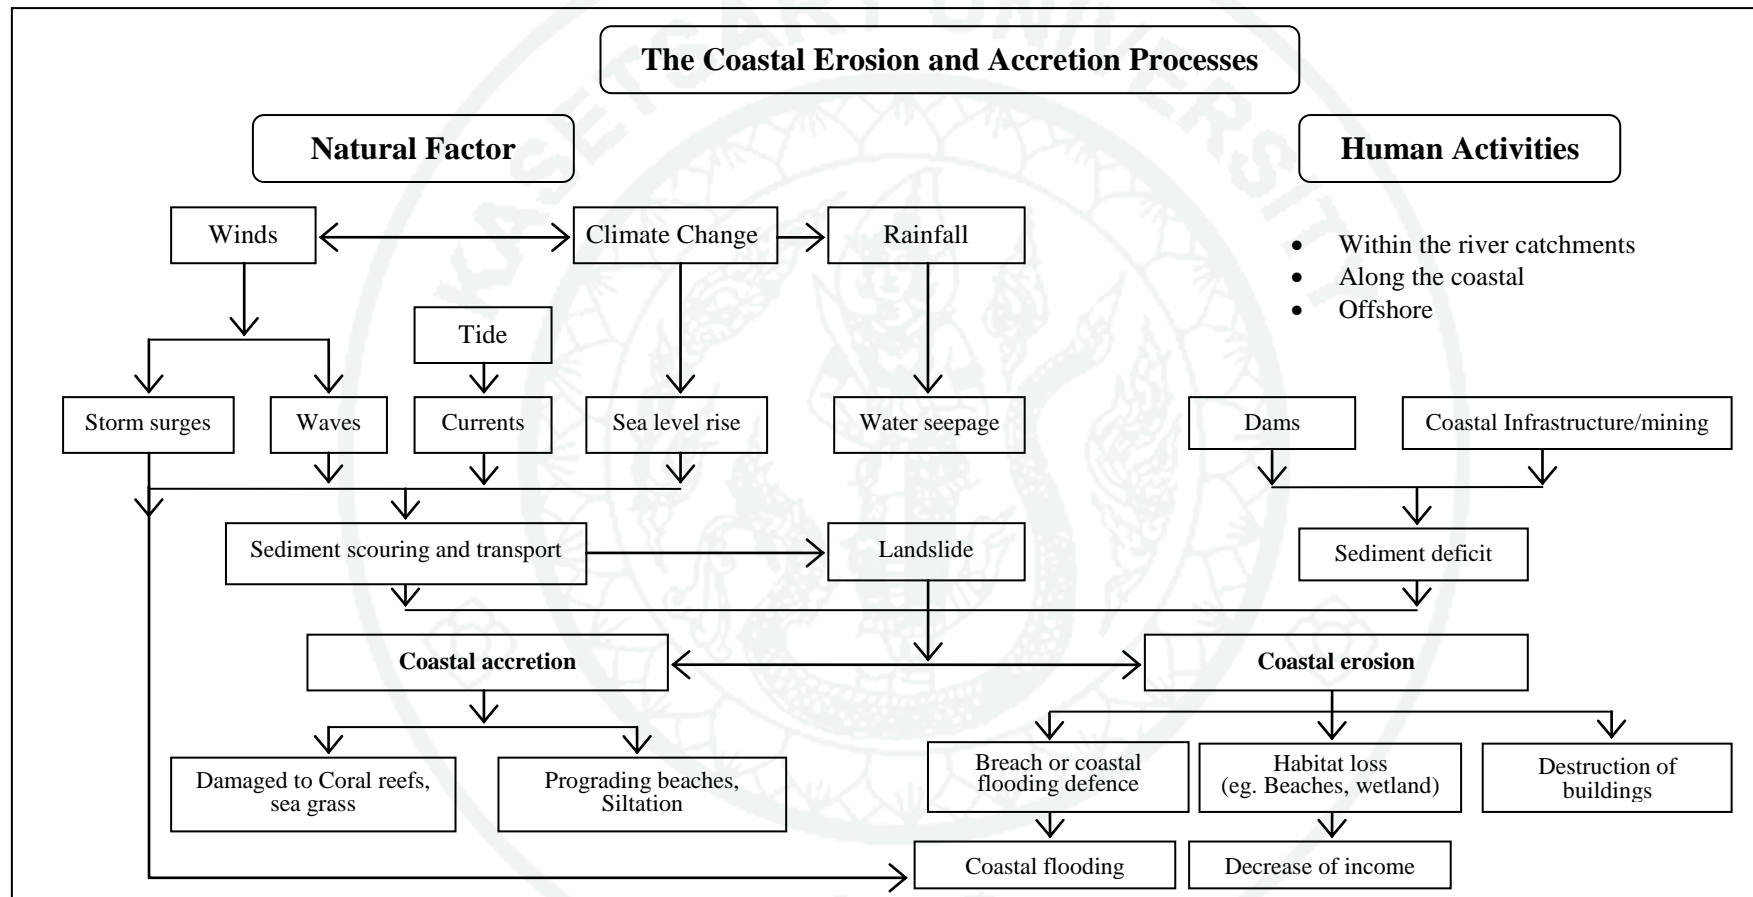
The Coastal Erosion and Accretion Processes

Natural Factor

Human Activities

Winds

Climate Change

Rainfall

• Within the river catchments
• Along the coastal
• Offshore

Tide

Storm surges

Waves

Currents

Sea level rise

Water seepage

Dams

Coastal Infrastructure/mining

Sediment scouring and transport

Landslide

Sediment deficit

Coastal accretion

Coastal erosion

Damaged to Coral reefs, sea grass

Prograding beaches, Siltation

Breach or coastal flooding defence

Habitat loss (eg. Beaches, wetland)

Destruction of buildings

Coastal flooding

Decrease of income